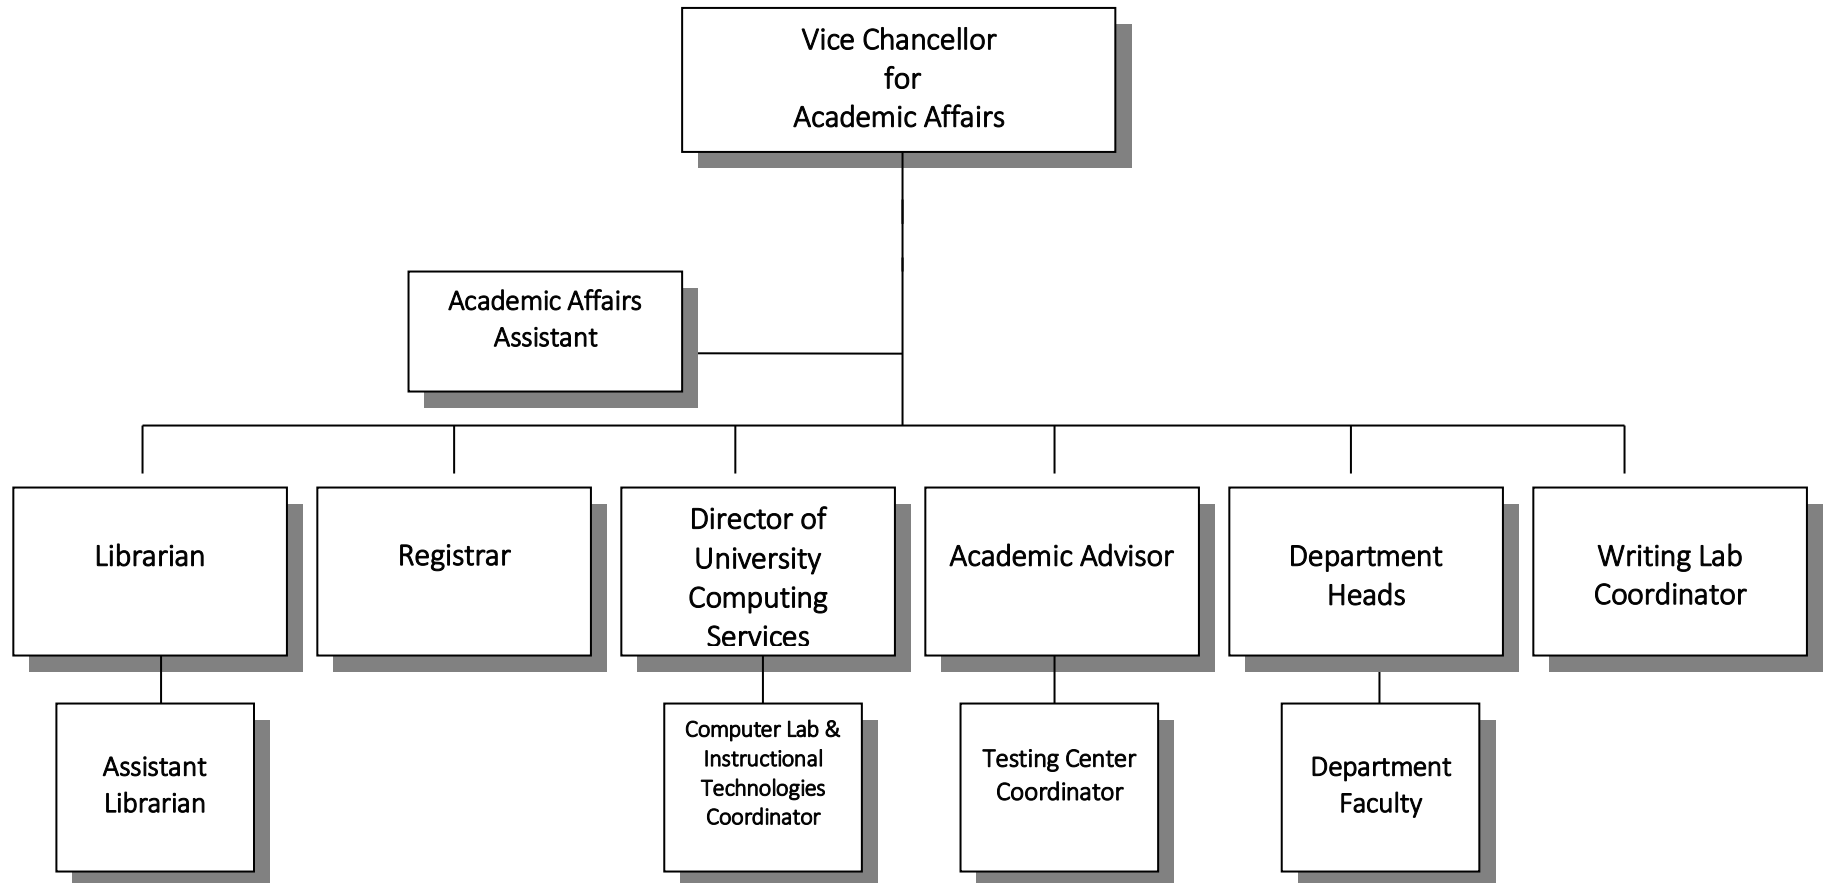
Vice Chancellor for Academic Affairs

Academic Affairs Assistant

Librarian

Registrar

Director of University Computing Services

Academic Advisor

Department Heads

Writing Lab Coordinator

Assistant Librarian

Computer Lab & Instructional Technologies Coordinator

Testing Center Coordinator

Department Faculty